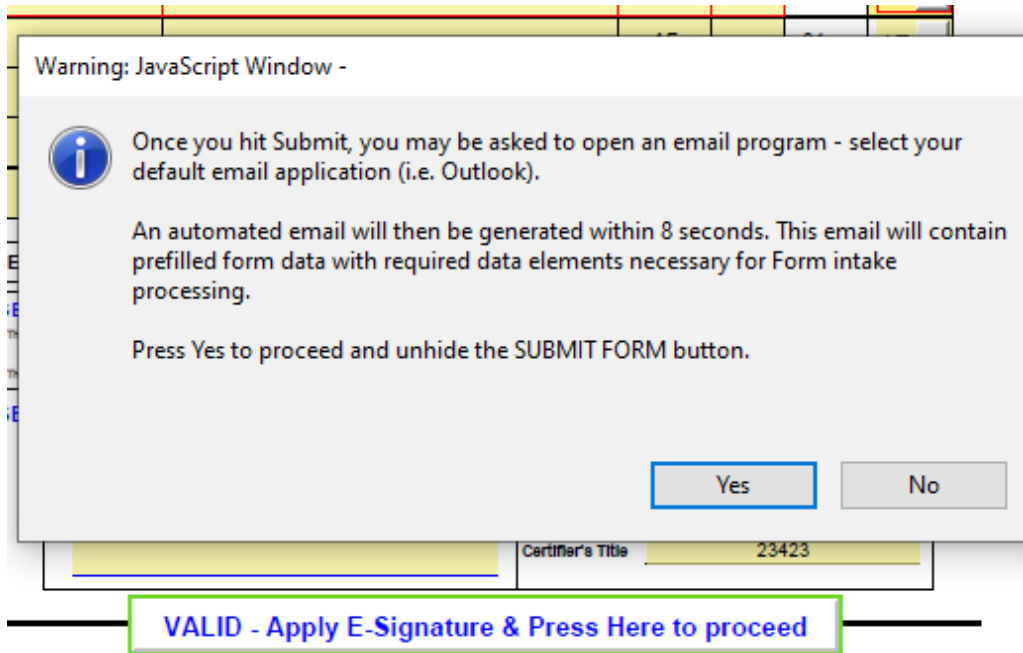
Warning: JavaScript Window -

Once you hit Submit, you may be asked to open an email program - select your default email application (i.e. Outlook).

An automated email will then be generated within 8 seconds. This email will contain prefilled form data with required data elements necessary for Form intake processing.

Press Yes to proceed and unhide the SUBMIT FORM button.

Yes

No

Certifier's Title

23423

VALID - Apply E-Signature & Press Here to proceed